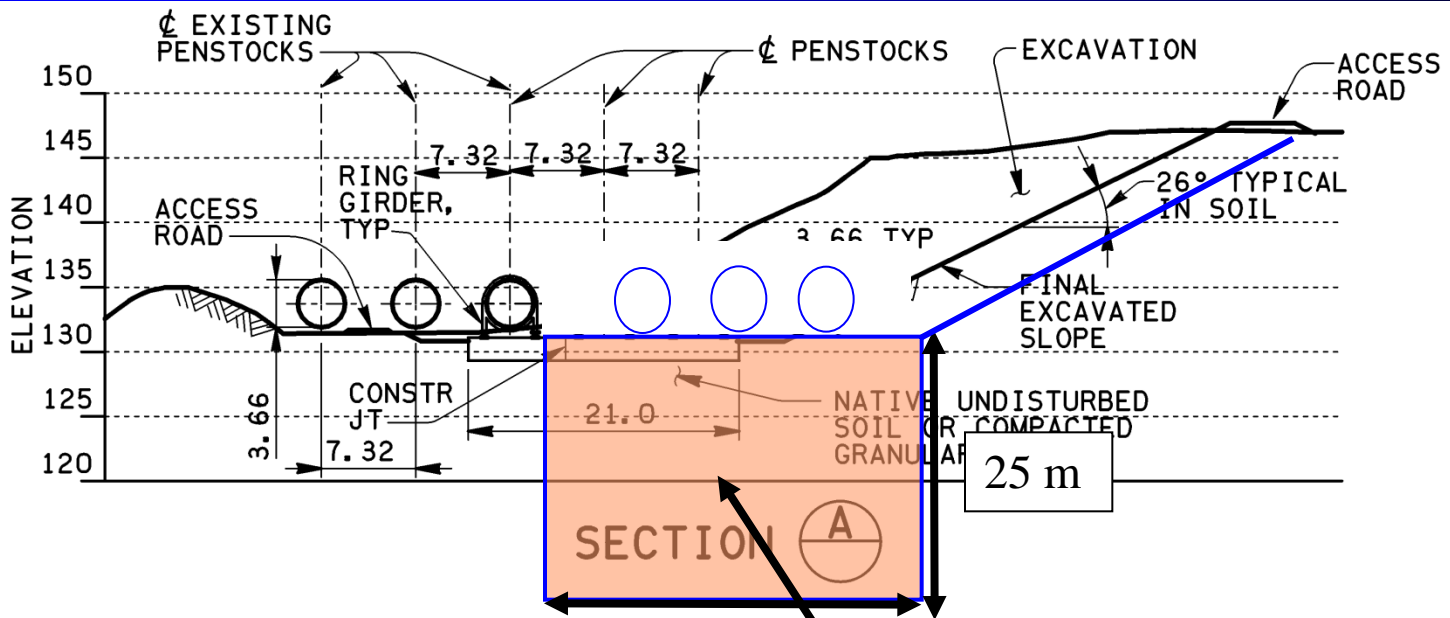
℄ EXISTING PENSTOCKS

℄ PENSTOCKS

EXCAVATION

ACCESS ROAD

150

145

140

135

130

125

120

ELEVATION

7.32

7.32

7.32

RING GIRDER, TYP

ACCESS ROAD

3.66 TYP

26° TYPICAL IN SOIL

FINAL EXCAVATED SLOPE

CONSTR JT

21.0

NATIVE UNDISTURBED SOIL OR COMPACTED GRANULAR

25 m

3.66

7.32

SECTION A